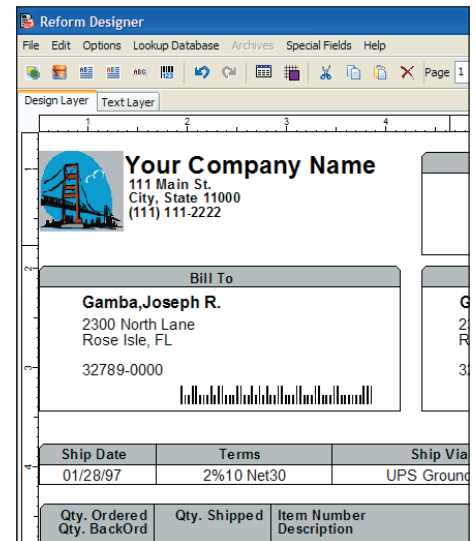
Reform Designer

File Edit Options Lookup Database Archives Special Fields Help

Page 1

Design Layer Text Layer

1 2 3 4

Your Company Name
111 Main St.
City, State 11000
(111) 111-2222

Bill To

Gamba,Joseph R.
2300 North Lane
Rose Isle, FL

32789-0000

G
2
R

3

| Ship Date | Terms | Ship Via |
|---|---|---|
| 01/28/97 | 2%10 Net30 | UPS Ground |

| Qty. Ordered Qty. BackOrd | Qty. Shipped | Item Number Description |
|---|---|---|